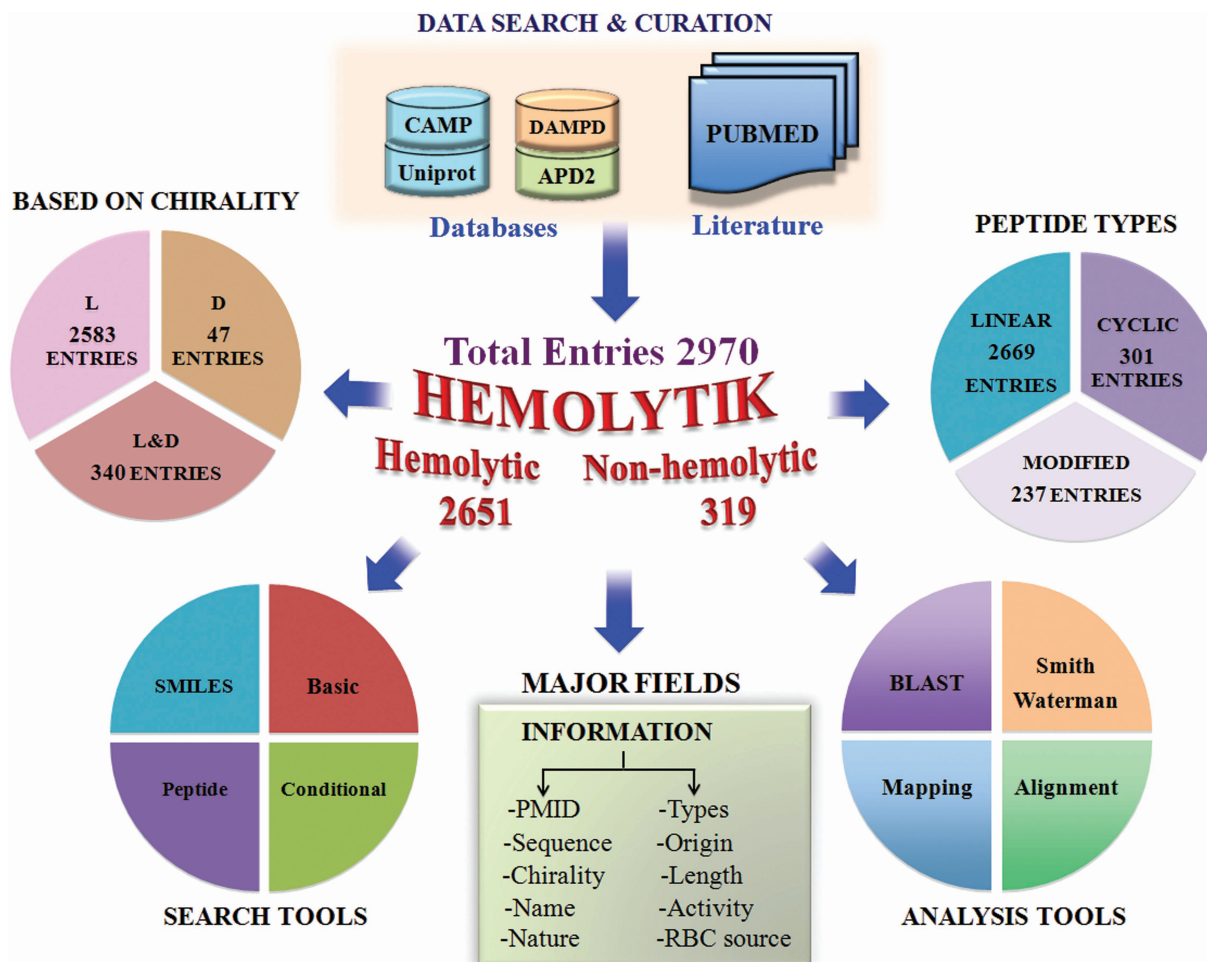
DATA SEARCH & CURATION

CAMP
Uniprot
DAMPD
APD2
Databases

PUBMED
Literature

BASED ON CHIRALITY

L
2583
ENTRIES

D
47
ENTRIES

L&D
340 ENTRIES

PEPTIDE TYPES

LINEAR
2669
ENTRIES

CYCLIC
301
ENTRIES

MODIFIED
237 ENTRIES

Total Entries 2970
HEMOLYTIK
Hemolytic
2651
Non-hemolytic
319

SMILES
Basic
Peptide
Conditional
SEARCH TOOLS

MAJOR FIELDS
INFORMATION
-PMID
-Sequence
-Chirality
-Name
-Nature
-Types
-Origin
-Length
-Activity
-RBC source

BLAST
Smith Waterman
Mapping
Alignment
ANALYSIS TOOLS